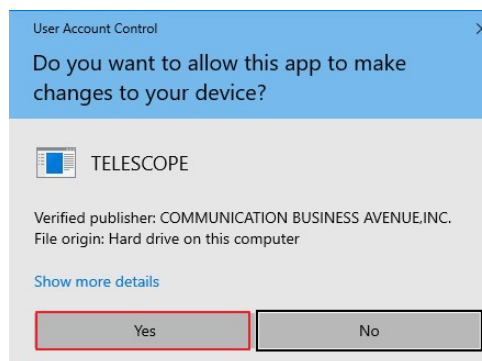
User Account Control

Do you want to allow this app to make changes to your device?

TELESCOPE

Verified publisher: COMMUNICATION BUSINESS AVENUE,INC.
File origin: Hard drive on this computer

Show more details

Yes

No